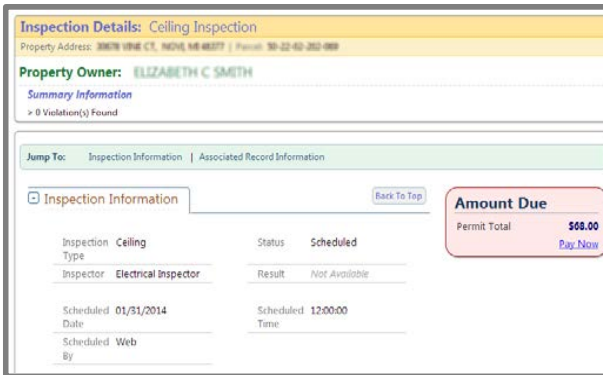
Inspection Details: Ceiling Inspection

Property Address: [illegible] | Parcel: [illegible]

Property Owner: ELIZABETH C SMITH

Summary Information

> 0 Violation(s) Found

Jump To: Inspection Information | Associated Record Information

Inspection Information

Back To Top

| | | | |
|---|---|---|---|
| Inspection Type | Ceiling | Status | Scheduled |
| Inspector | Electrical Inspector | Result | Not Available |
| Scheduled Date | 01/31/2014 | Scheduled Time | 12:00:00 |
| Scheduled By | Web | | |

Amount Due

Permit Total $68.00

Pay Now